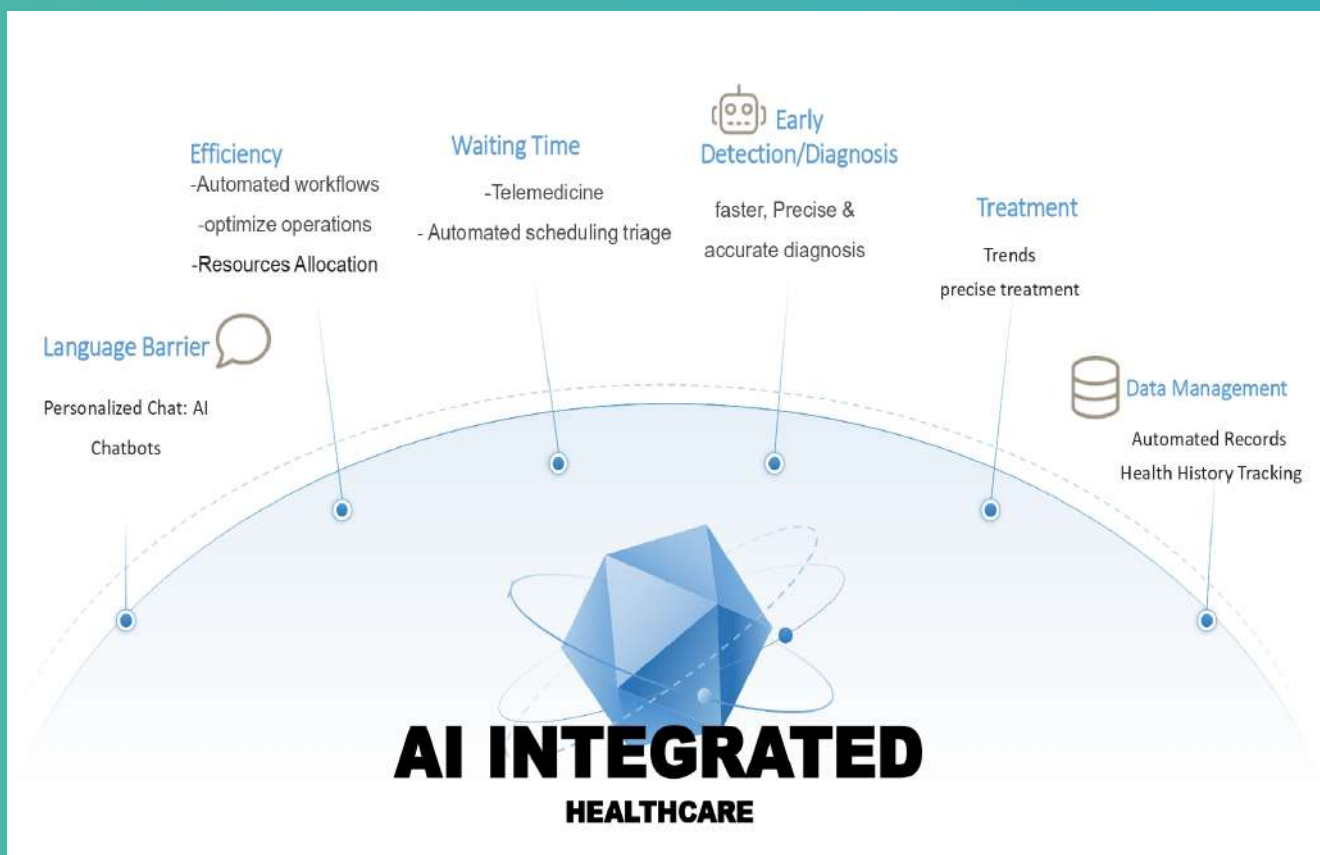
Language Barrier

Personalized Chat: AI Chatbots

Efficiency

-Automated workflows

-optimize operations

-Resources Allocation

Waiting Time

-Telemedicine

- Automated scheduling triage

Early Detection/Diagnosis

faster, Precise & accurate diagnosis

Treatment

Trends

precise treatment

Data Management

Automated Records

Health History Tracking

AI INTEGRATED

HEALTHCARE